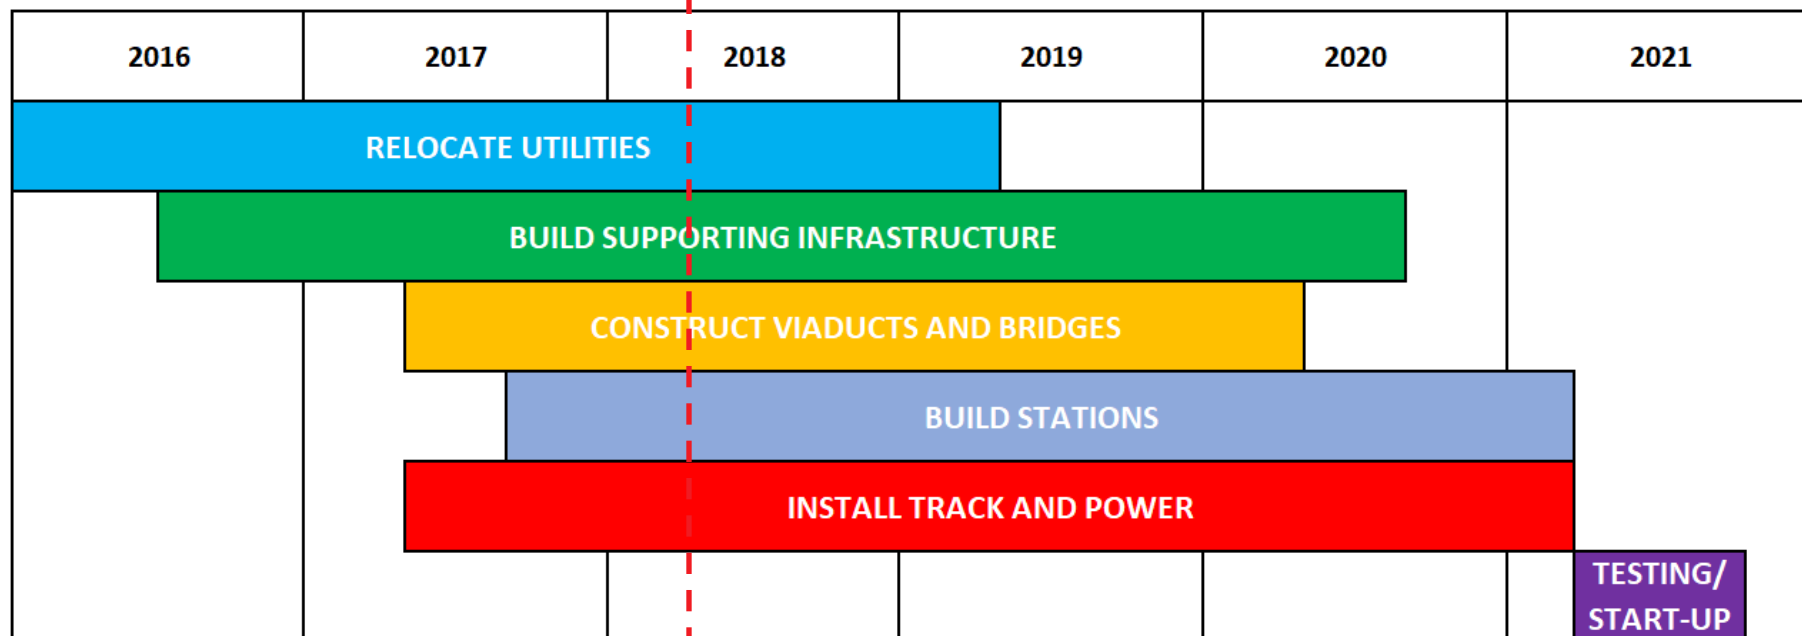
| 2016 | 2017 | 2018 | 2019 | 2020 | 2021 |
|---|---|---|---|---|---|

RELOCATE UTILITIES

BUILD SUPPORTING INFRASTRUCTURE

CONSTRUCT VIADUCTS AND BRIDGES

BUILD STATIONS

INSTALL TRACK AND POWER

TESTING/ START-UP